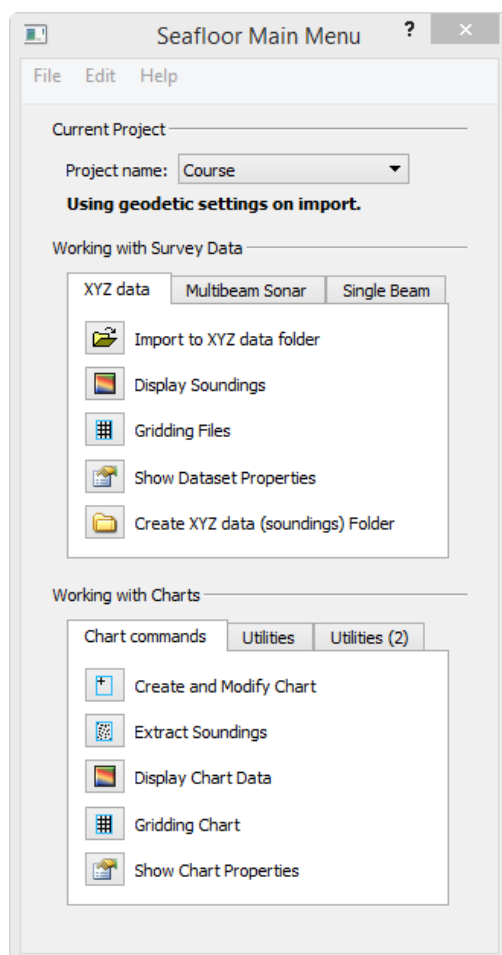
Seafloor Main Menu ? ×

File Edit Help

Current Project

Project name: Course

**Using geodetic settings on import.**

Working with Survey Data

XYZ data | Multibeam Sonar | Single Beam

Import to XYZ data folder

Display Soundings

Gridding Files

Show Dataset Properties

Create XYZ data (soundings) Folder

Working with Charts

Chart commands | Utilities | Utilities (2)

Create and Modify Chart

Extract Soundings

Display Chart Data

Gridding Chart

Show Chart Properties